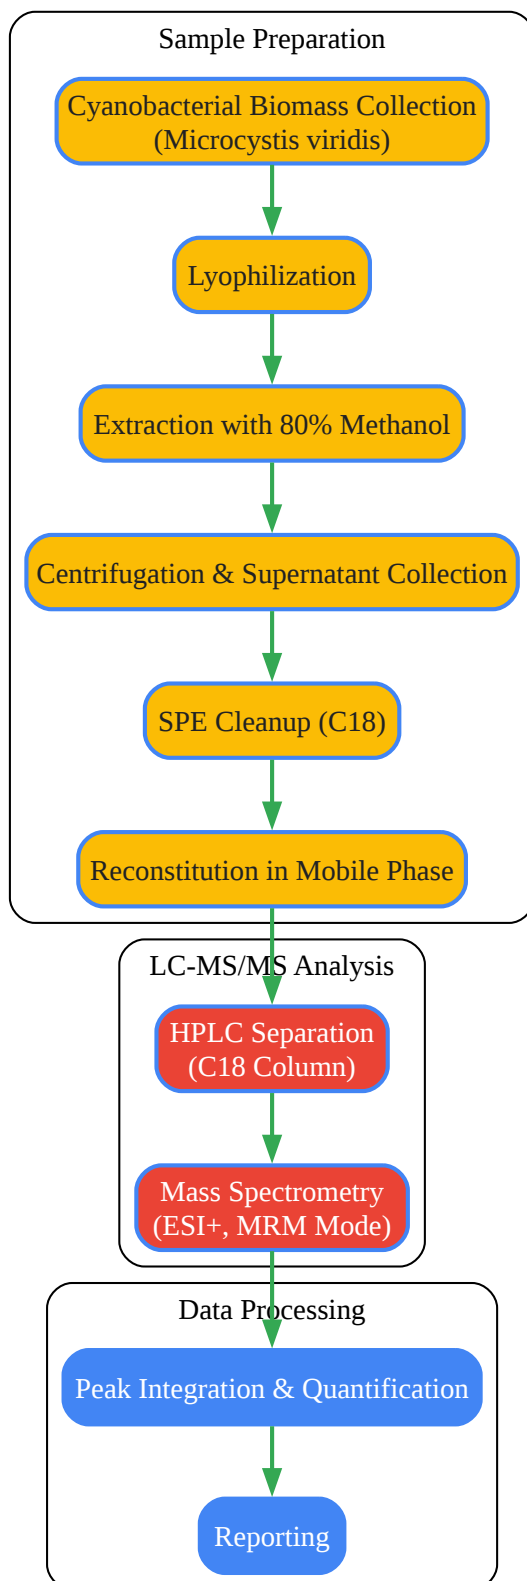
Sample Preparation

Cyanobacterial Biomass Collection (Microcystis viridis)

Lyophilization

Extraction with 80% Methanol

Centrifugation & Supernatant Collection

SPE Cleanup (C18)

Reconstitution in Mobile Phase

LC-MS/MS Analysis

HPLC Separation (C18 Column)

Mass Spectrometry (ESI+, MRM Mode)

Data Processing

Peak Integration & Quantification

Reporting